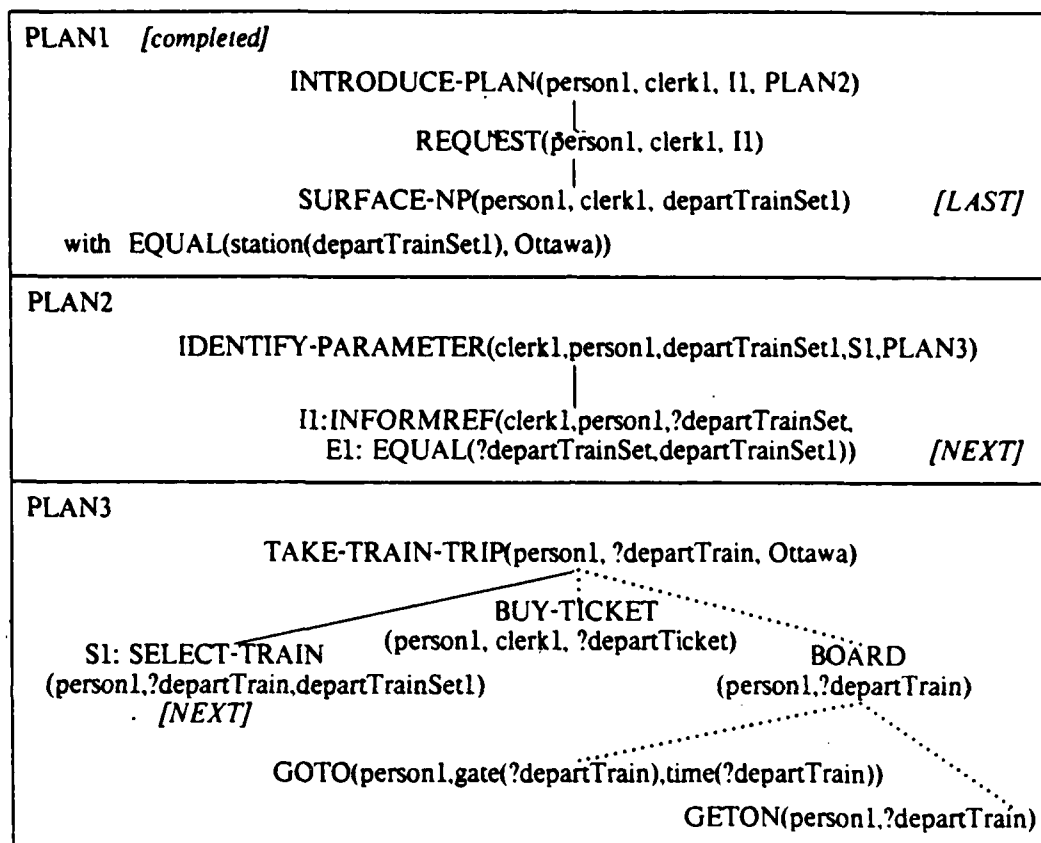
PLAN1 *[completed]*

INTRODUCE-PLAN(person1, clerk1, I1, PLAN2)

REQUEST(person1, clerk1, I1)

SURFACE-NP(person1, clerk1, departTrainSet1) *[LAST]*

with EQUAL(station(departTrainSet1), Ottawa))

PLAN2

IDENTIFY-PARAMETER(clerk1,person1,departTrainSet1,S1,PLAN3)

I1:INFORMREF(clerk1,person1,?departTrainSet, E1: EQUAL(?departTrainSet,departTrainSet1)) *[NEXT]*

PLAN3

TAKE-TRAIN-TRIP(person1, ?departTrain, Ottawa)

S1: SELECT-TRAIN (person1,?departTrain,departTrainSet1) *[NEXT]*

BUY-TICKET (person1, clerk1, ?departTicket)

BOARD (person1,?departTrain)

GOTO(person1,gate(?departTrain),time(?departTrain))

GETON(person1,?departTrain)